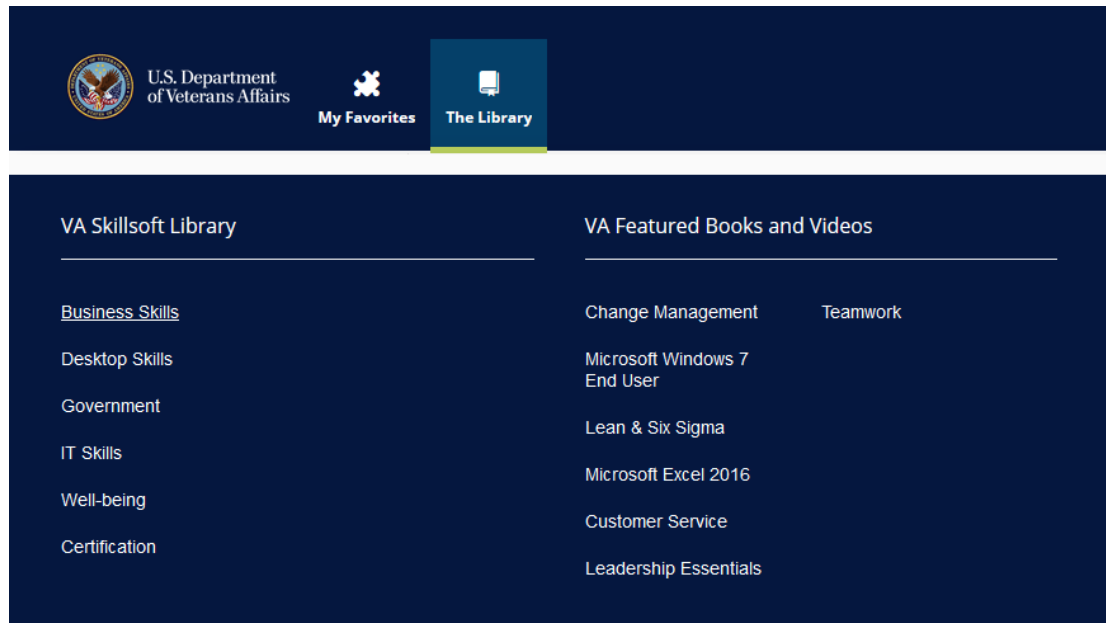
U.S. Department of Veterans Affairs

My Favorites

The Library

VA Skillsoft Library

Business Skills

Desktop Skills

Government

IT Skills

Well-being

Certification

VA Featured Books and Videos

Change Management

Microsoft Windows 7 End User

Lean & Six Sigma

Microsoft Excel 2016

Customer Service

Leadership Essentials

Teamwork